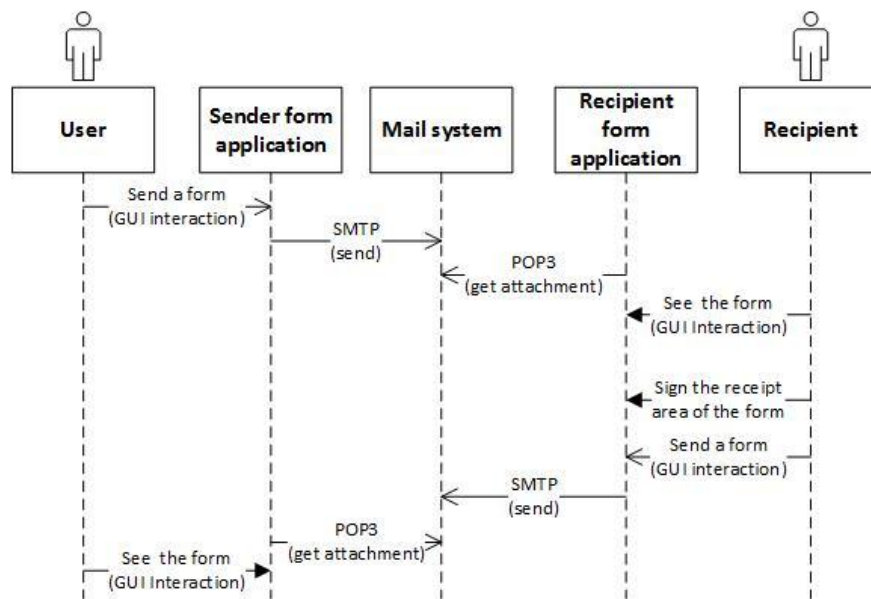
User

Sender form application

Mail system

Recipient form application

Recipient

Send a form (GUI interaction)

SMTP (send)

POP3 (get attachment)

See the form (GUI Interaction)

Sign the receipt area of the form

Send a form (GUI interaction)

SMTP (send)

POP3 (get attachment)

See the form (GUI Interaction)